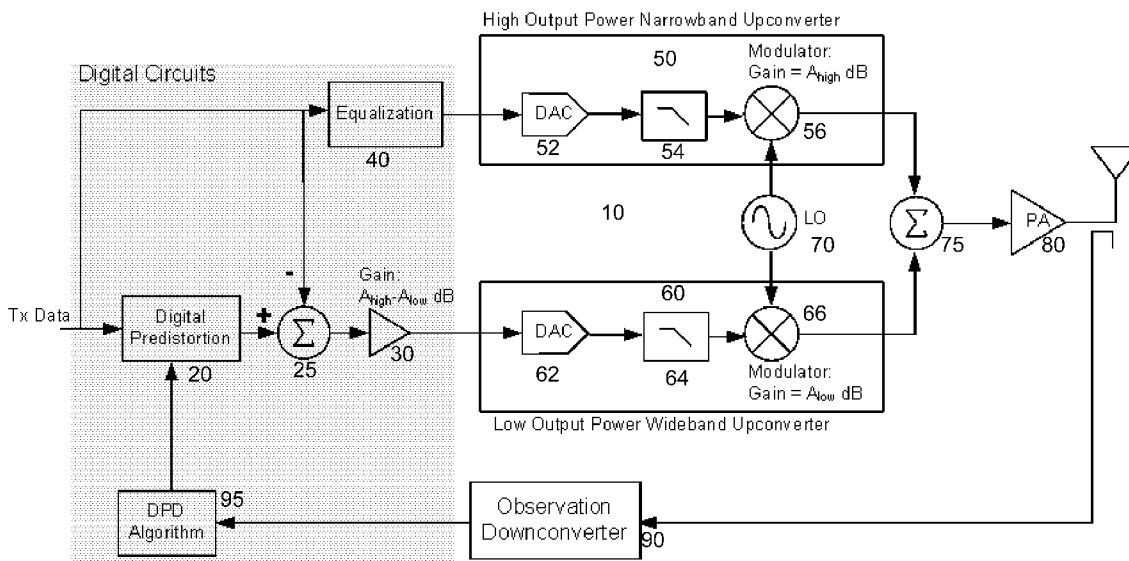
High Output Power Narrowband Upconverter

Digital Circuits

50

Modulator:
Gain = $A_{high}$ dB

Equalization

DAC

52

54

56

40

10

LO

70

$\Sigma$

75

PA

80

Tx Data

Digital Predistortion

20

+

-

$\Sigma$

25

Gain:
$A_{high}$-$A_{low}$ dB

30

60

DAC

62

64

66

Modulator:
Gain = $A_{low}$ dB

Low Output Power Wideband Upconverter

DPD Algorithm

95

Observation Downconverter

90